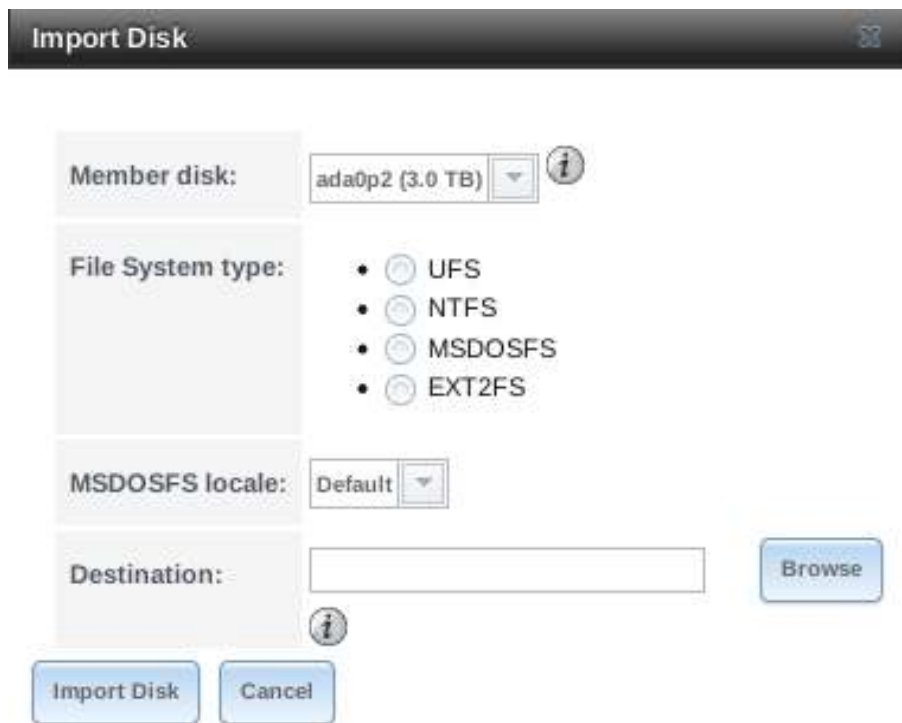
Import Disk

| | |
|---|---|
| Member disk: | ada0p2 (3.0 TB) |
| File System type: | • UFS<br>• NTFS<br>• MSDOSFS<br>• EXT2FS |
| MSDOSFS locale: | Default |
| Destination: | Browse |

Import Disk Cancel